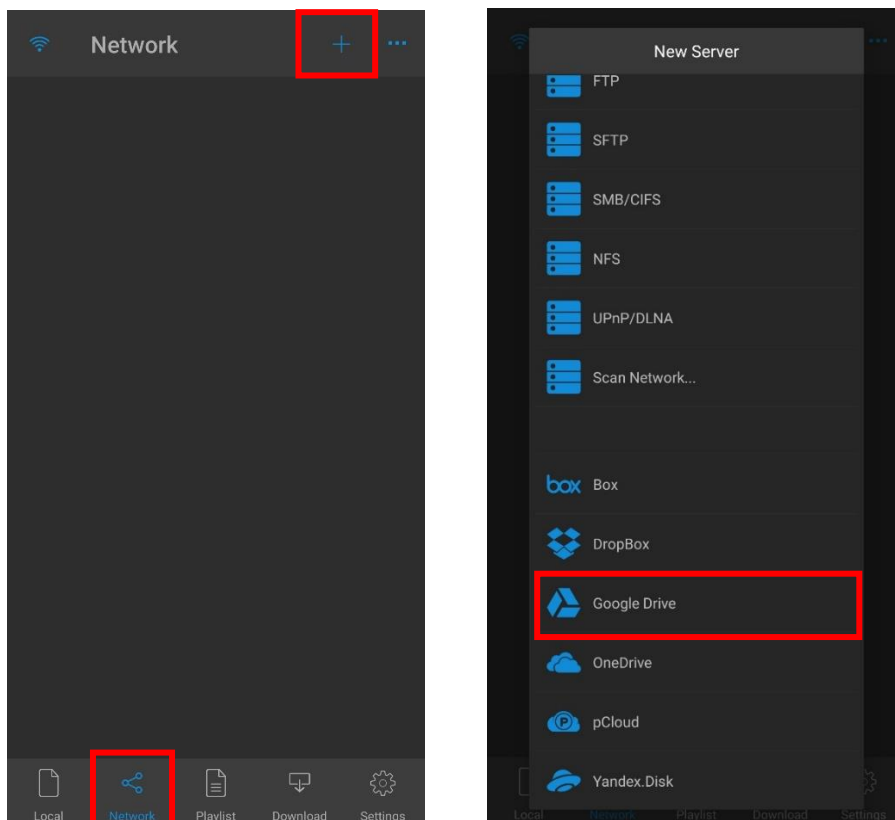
Network

+

...

Local

Network

Playlist

Download

Settings

New Server

FTP

SFTP

SMB/CIFS

NFS

UPnP/DLNA

Scan Network...

box

Box

DropBox

Google Drive

OneDrive

pCloud

Yandex.Disk

Local

Network

Playlist

Download

Settings